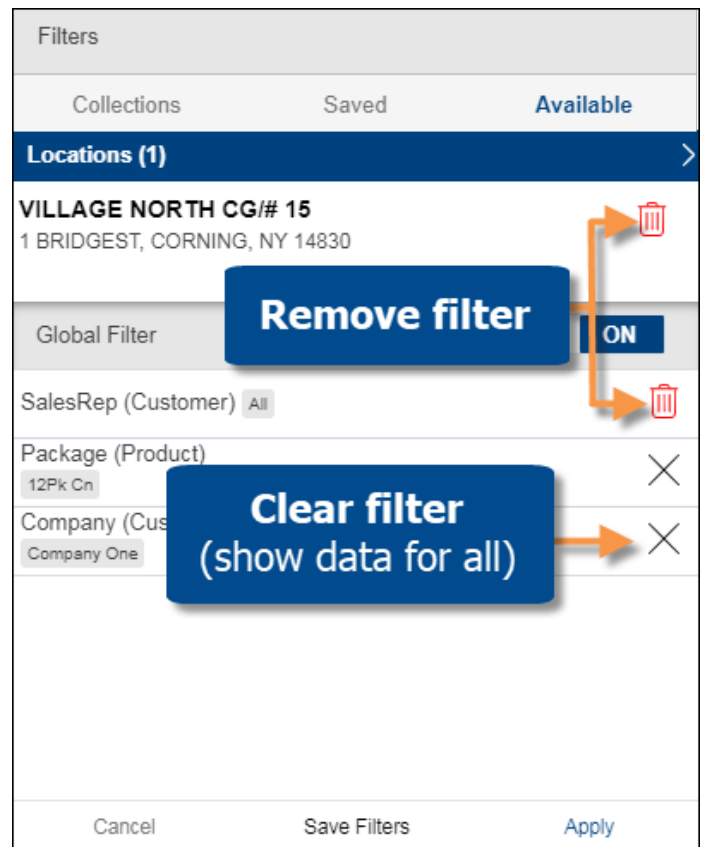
Filters

Collections Saved Available

Locations (1)

VILLAGE NORTH CG/# 15
1 BRIDGEST, CORNING, NY 14830

Remove filter

Global Filter ON

SalesRep (Customer) All

Package (Product)
12Pk Cn

Company (Cus
Company One

Clear filter
(show data for all)

Cancel Save Filters Apply